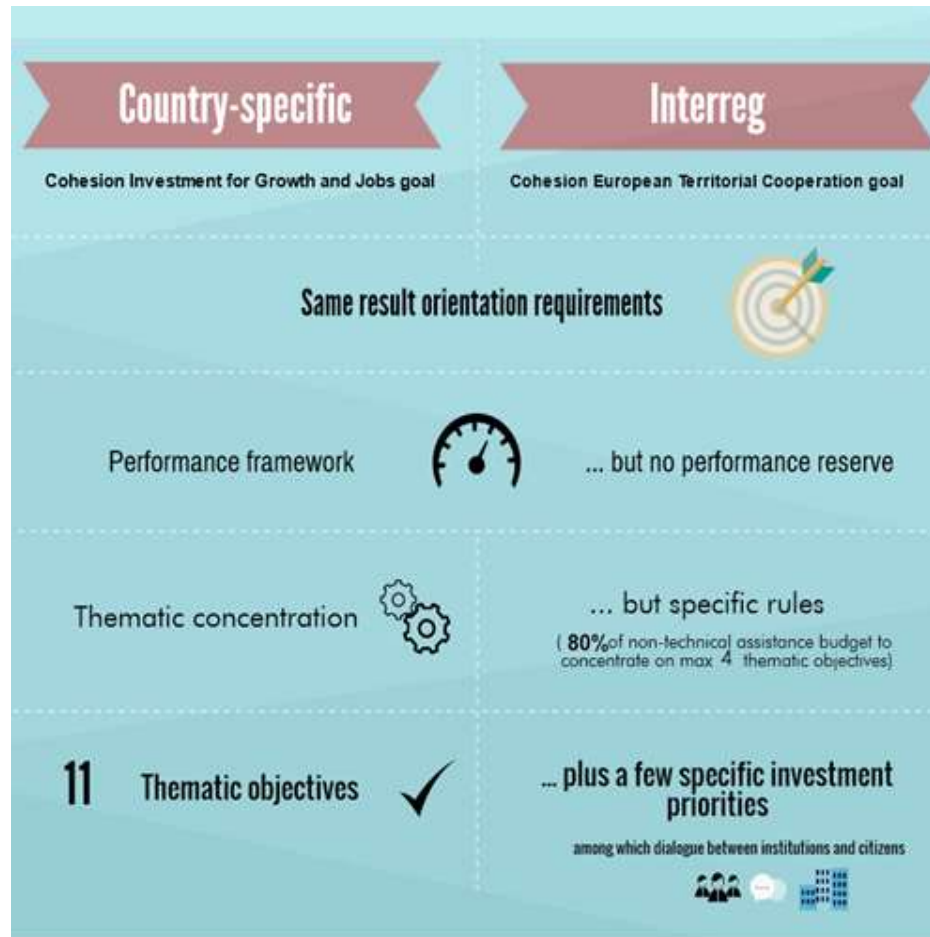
Country-specific

Cohesion Investment for Growth and Jobs goal

Interreg

Cohesion European Territorial Cooperation goal

Same result orientation requirements

Performance framework

... but no performance reserve

Thematic concentration

... but specific rules

( **80%**of non-technical assistance budget to concentrate on max 4 thematic objectives)

11 Thematic objectives

... plus a few specific investment priorities

among which dialogue between institutions and citizens